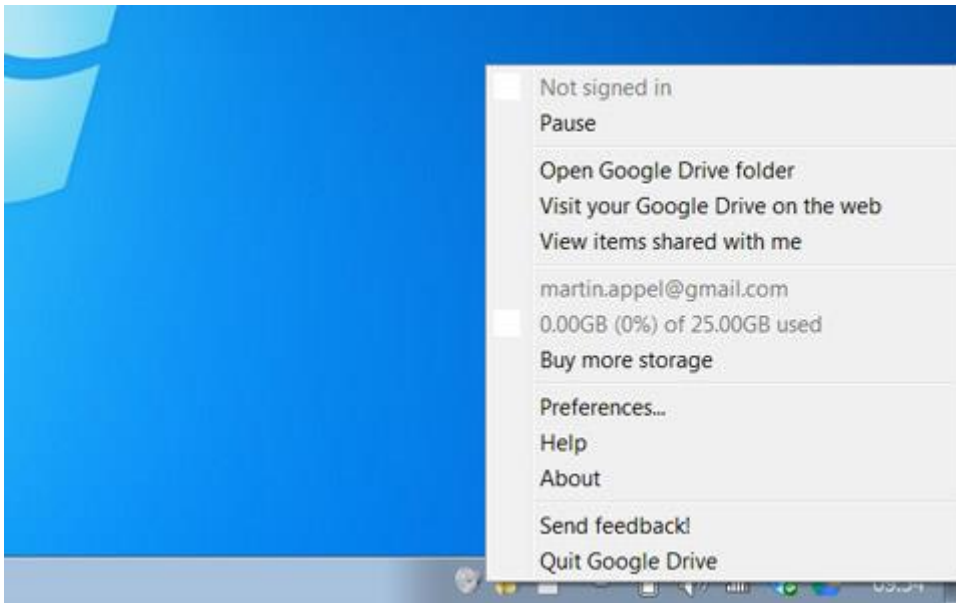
Not signed in
Pause

Open Google Drive folder
Visit your Google Drive on the web
View items shared with me

martin.appel@gmail.com
0.00GB (0%) of 25.00GB used
Buy more storage

Preferences...
Help
About

Send feedback!
Quit Google Drive

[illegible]